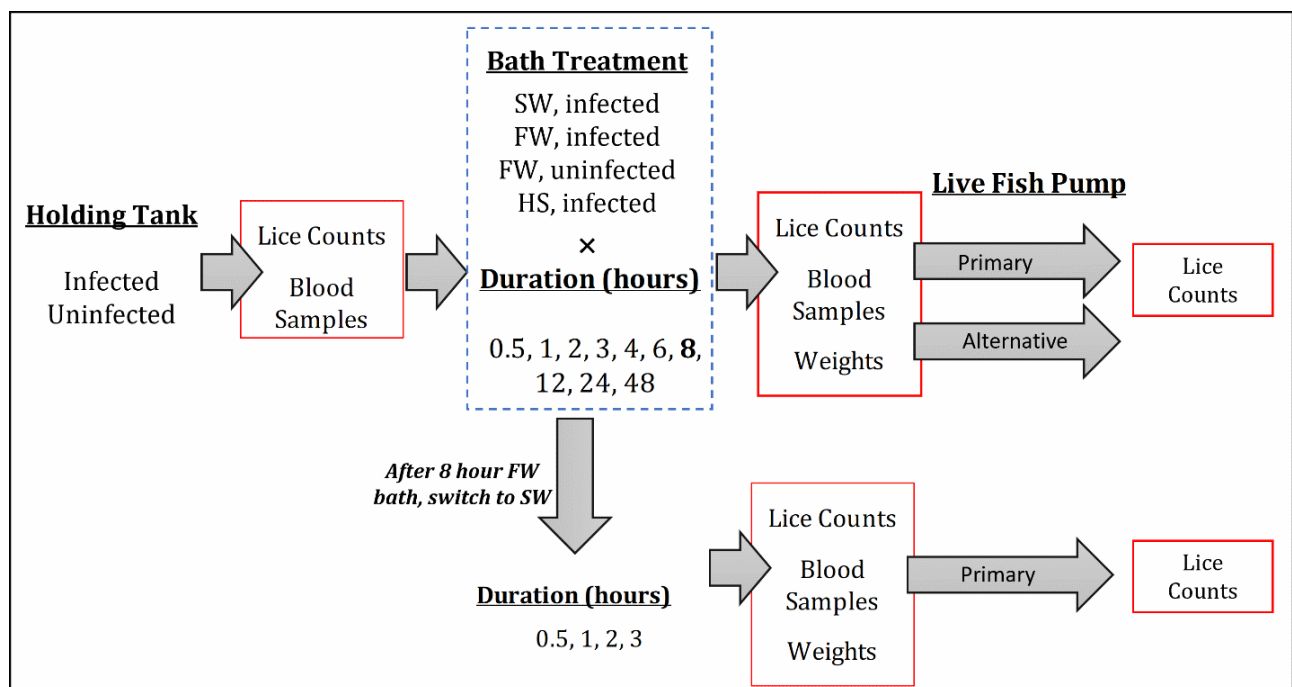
Holding Tank

Infected
Uninfected

Lice Counts

Blood Samples

Bath Treatment

SW, infected
FW, infected
FW, uninfected
HS, infected

×

Duration (hours)

0.5, 1, 2, 3, 4, 6, **8**, 12, 24, 48

Live Fish Pump

Lice Counts

Blood Samples

Weights

Primary

Alternative

Lice Counts

After 8 hour FW bath, switch to SW

Duration (hours)

0.5, 1, 2, 3

Lice Counts

Blood Samples

Weights

Primary

Lice Counts